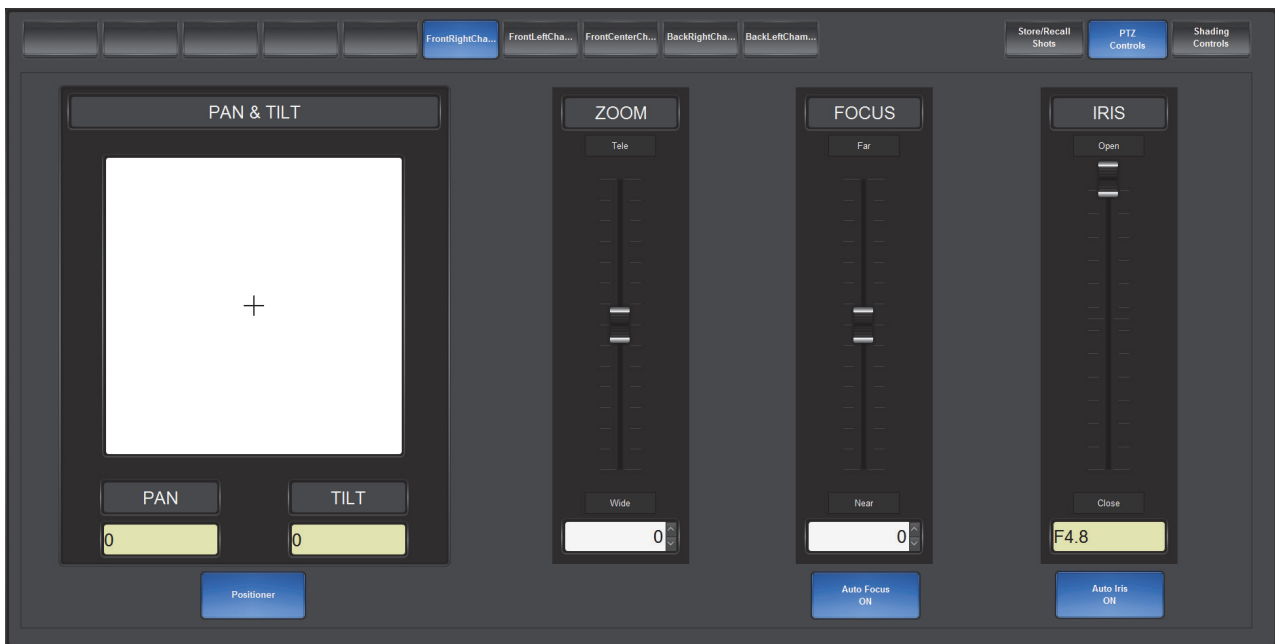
FrontRightCha... FrontLeftCha... FrontCenterCh... BackRightCha... BackLeftCham...

Store/Recall Shots

PTZ Controls

Shading Controls

PAN & TILT

PAN

0

TILT

0

Positioner

ZOOM

Tele

Wide

0

FOCUS

Far

Near

0

Auto Focus ON

IRIS

Open

Close

F4.8

Auto Iris ON